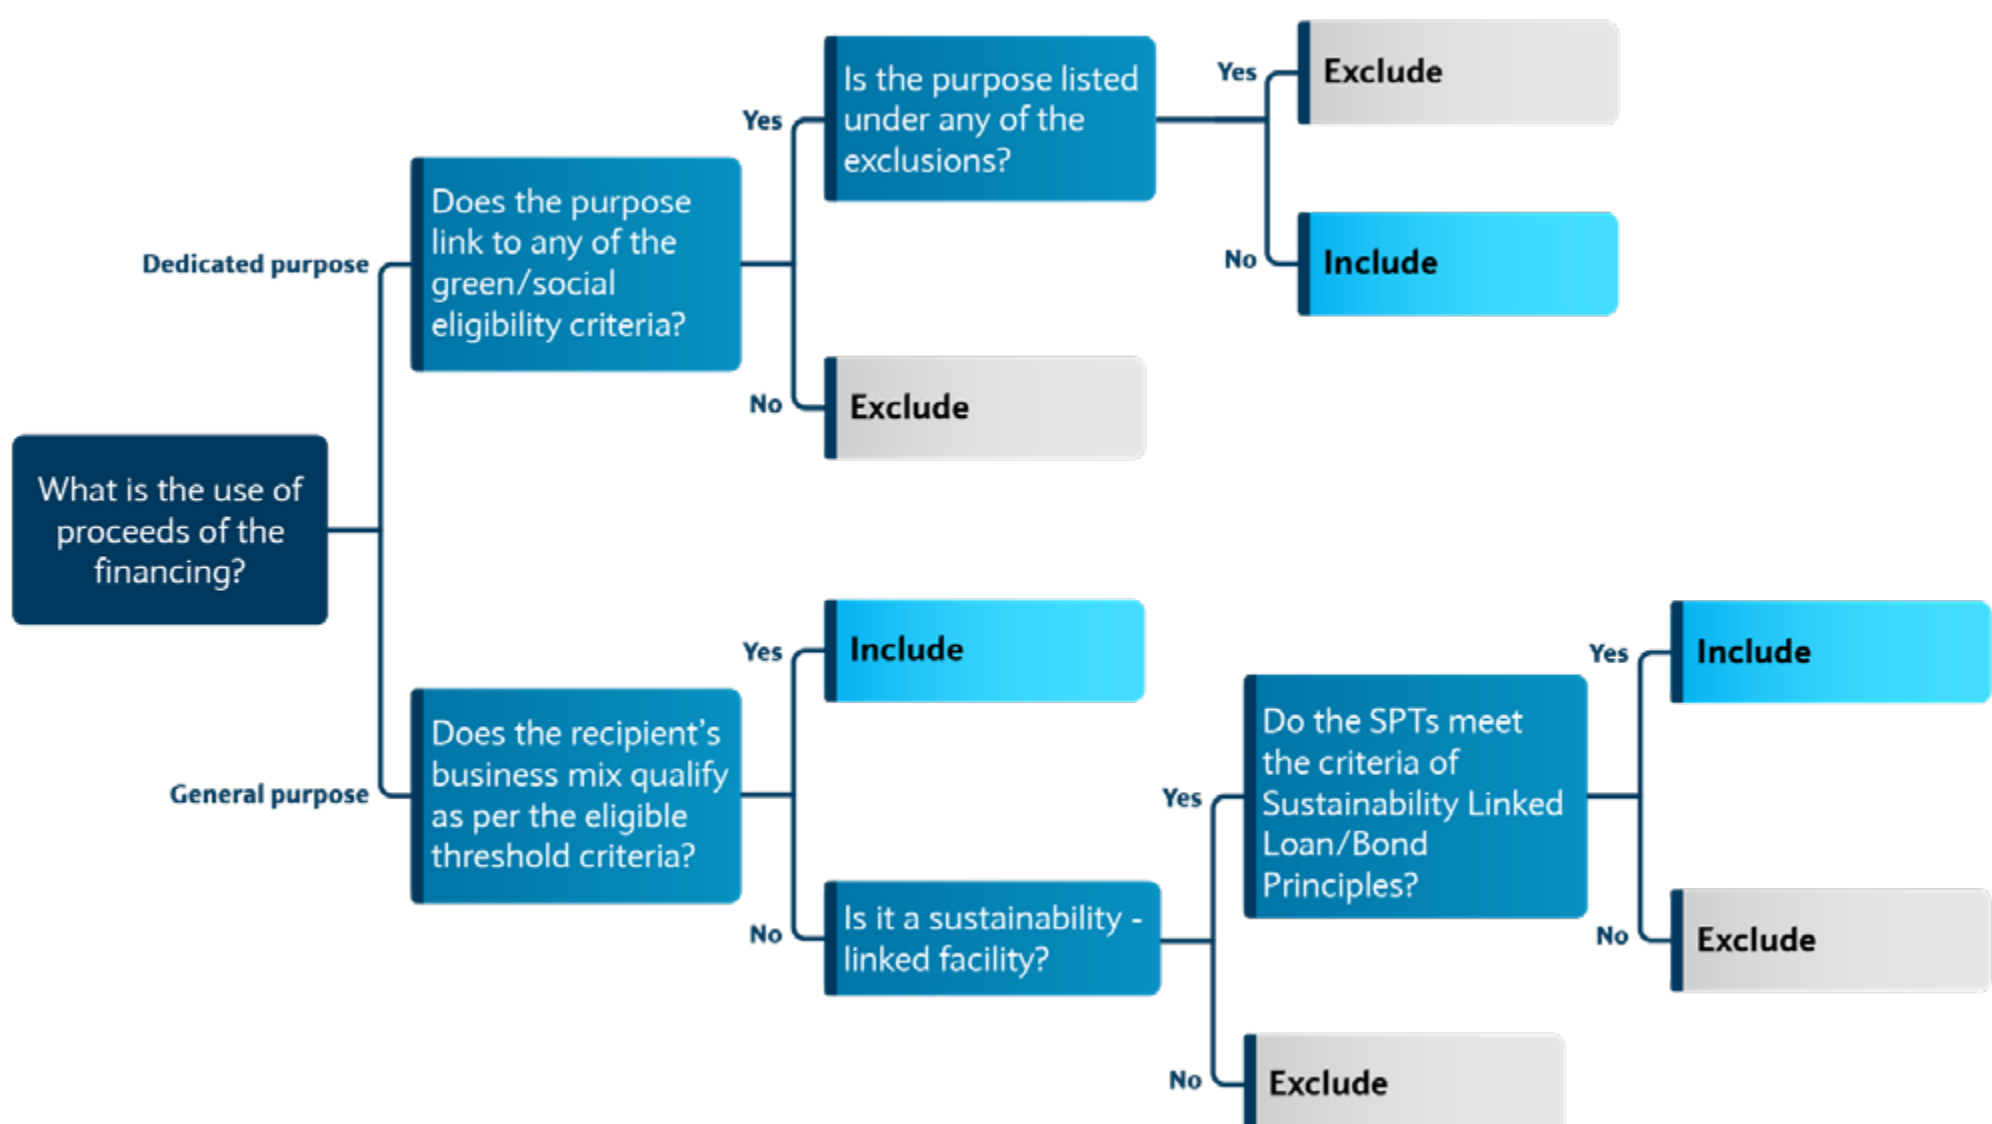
What is the use of proceeds of the financing?

Dedicated purpose

Does the purpose link to any of the green/social eligibility criteria?

Yes

Is the purpose listed under any of the exclusions?

Yes

Exclude

No

Include

No

Exclude

General purpose

Does the recipient's business mix qualify as per the eligible threshold criteria?

Yes

Include

No

Is it a sustainability - linked facility?

Yes

Do the SPTs meet the criteria of Sustainability Linked Loan/Bond Principles?

Yes

Include

No

Exclude

No

Exclude